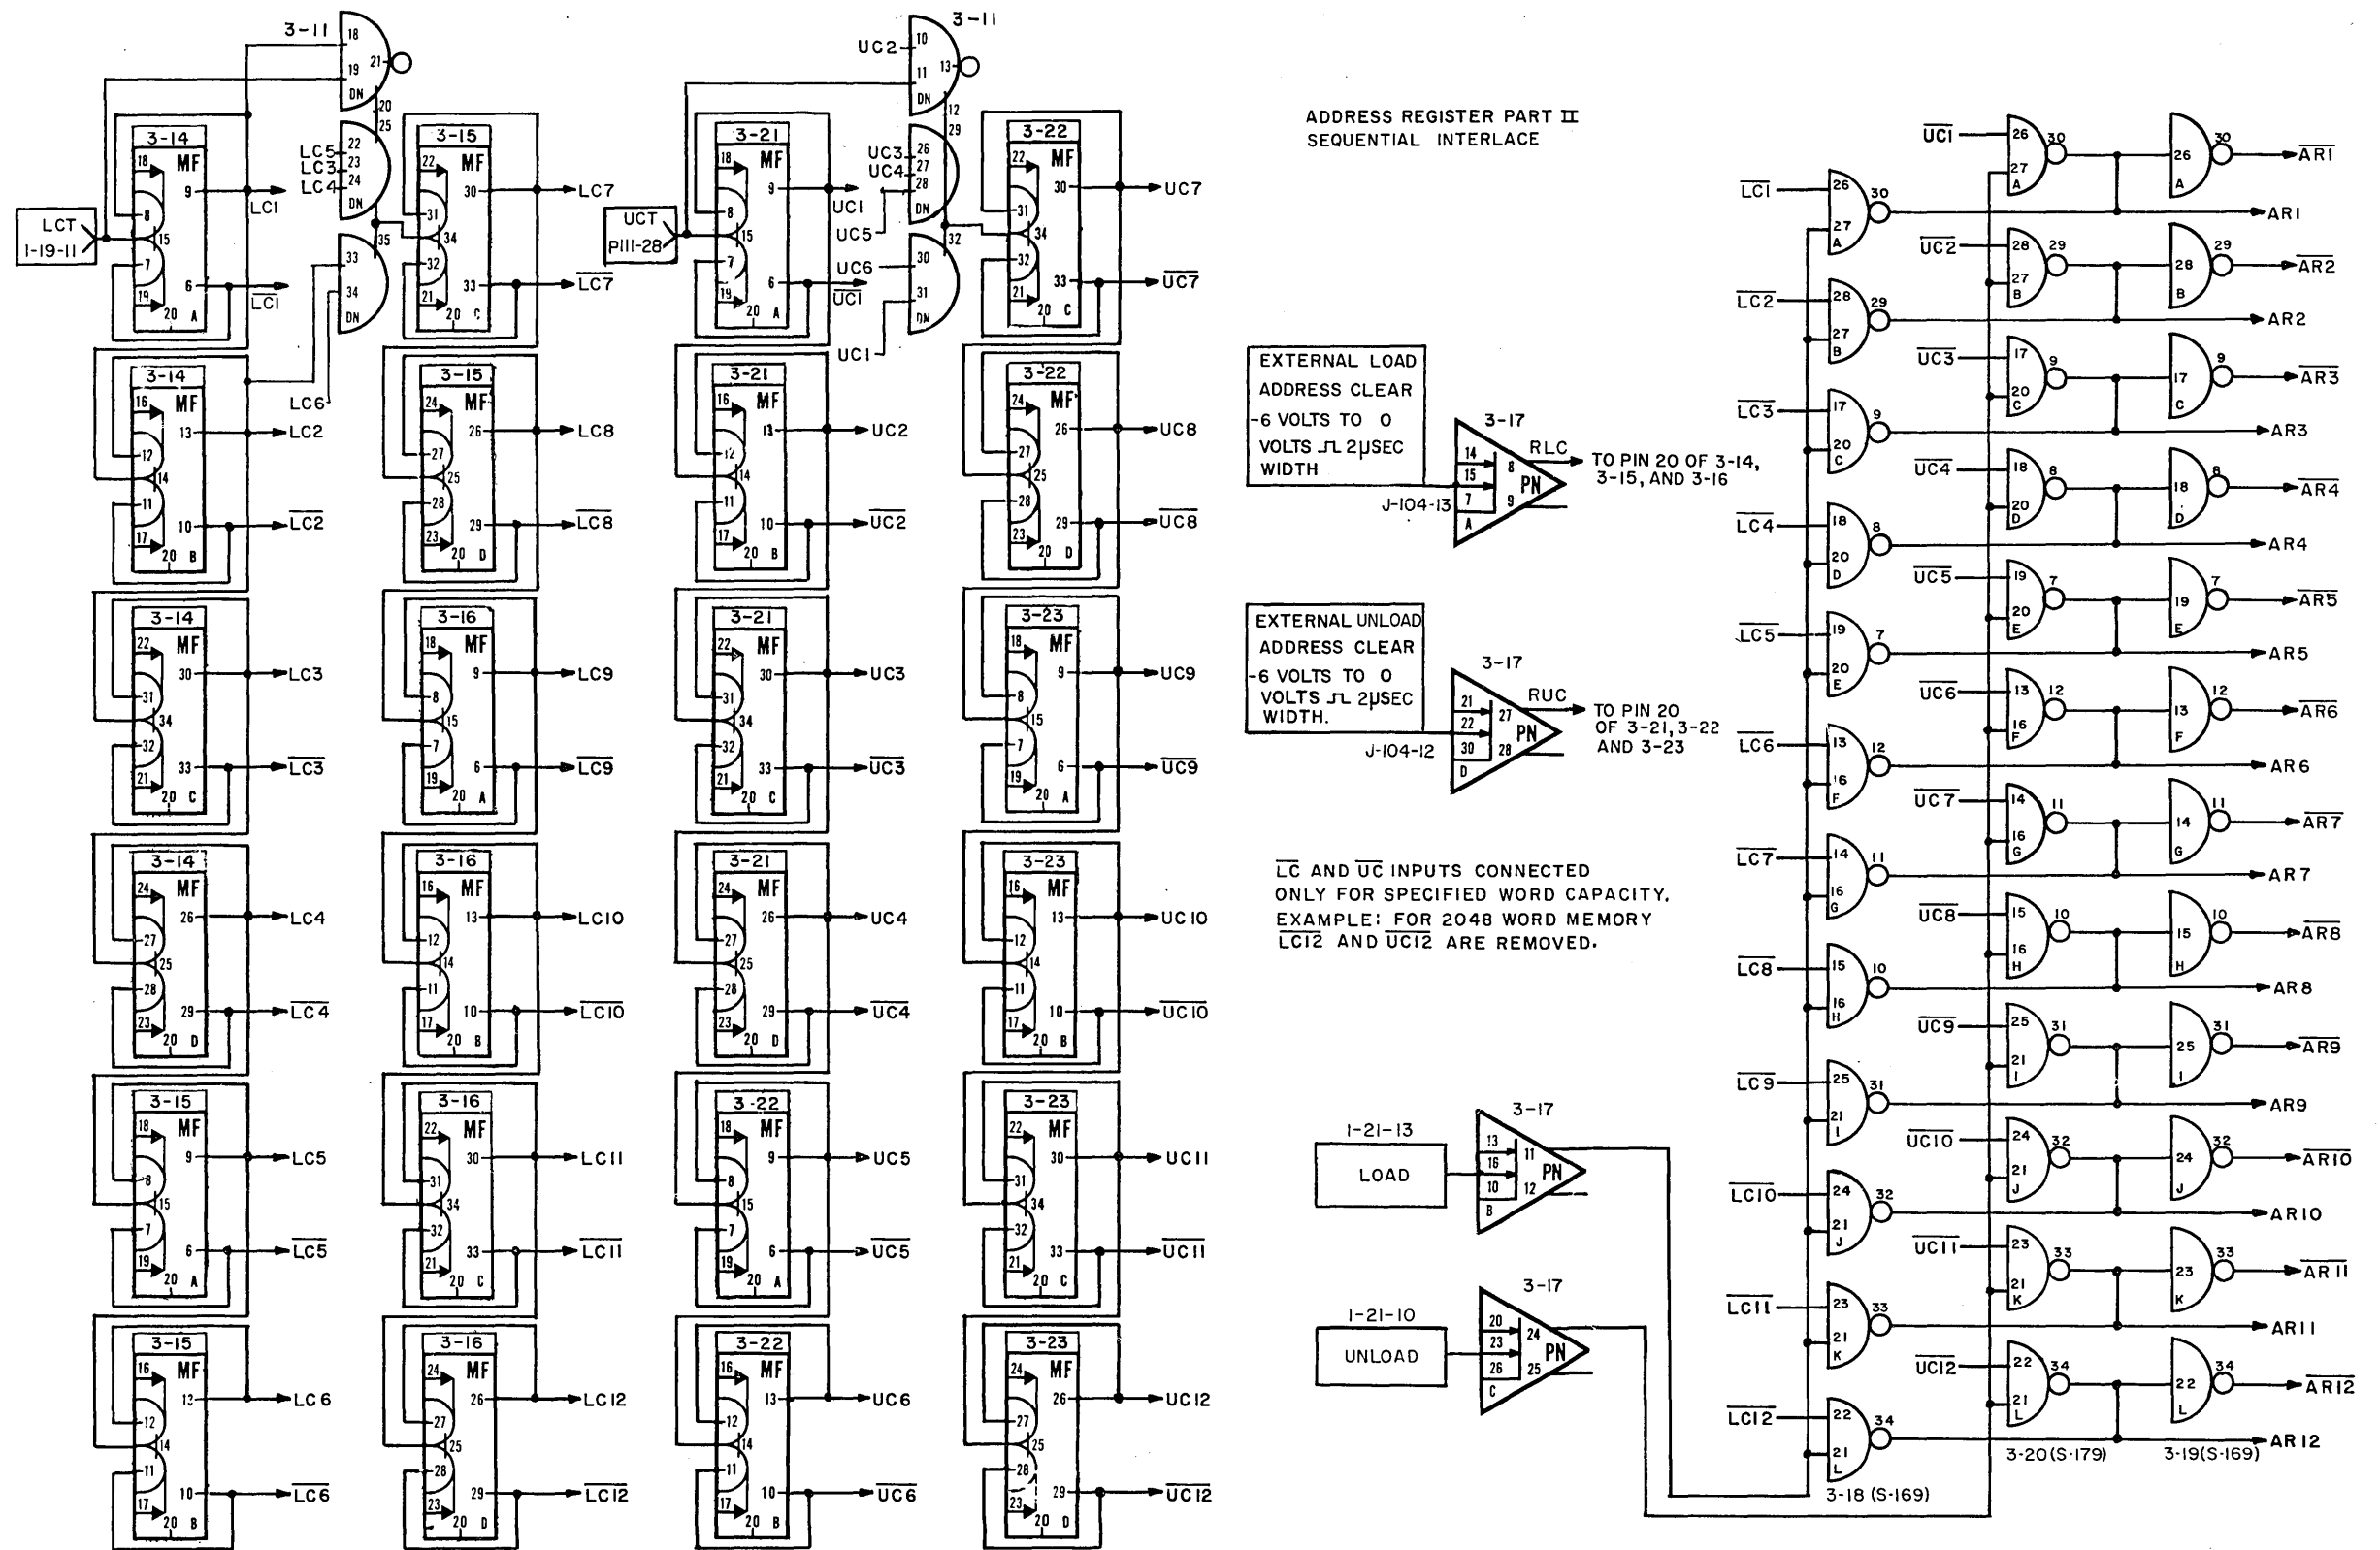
ADDRESS REGISTER PART II
SEQUENTIAL INTERLACE

3-11
18
19
21
DN
20
25
LC5 22
LC3 23
LC4 24
DN
35
33
34
DN
LC6

LCT
1-19-11

3-14 MF
18
9
8
15
7
19
6
20 A
LC1
$\overline{LC1}$

3-14 MF
16
13
12
14
11
17
10
20 B
LC2
$\overline{LC2}$

3-14 MF
22
30
31
34
32
21
33
20 C
LC3
$\overline{LC3}$

3-14 MF
24
26
27
25
28
23
29
20 D
LC4
$\overline{LC4}$

3-15 MF
18
9
8
15
7
19
6
20 A
LC5
$\overline{LC5}$

3-15 MF
16
13
12
14
11
17
10
20 B
LC6
$\overline{LC6}$

3-15 MF
22
30
31
34
32
21
33
20 C
LC7
$\overline{LC7}$

3-15 MF
24
26
27
25
28
23
29
20 D
LC8
$\overline{LC8}$

3-16 MF
18
9
8
15
7
19
6
20 A
LC9
$\overline{LC9}$

3-16 MF
16
13
12
14
11
17
10
20 B
LC10
$\overline{LC10}$

3-16 MF
22
30
31
34
32
21
33
20 C
LC11
$\overline{LC11}$

3-16 MF
24
26
27
25
28
23
29
20 D
LC12
$\overline{LC12}$

3-11
UC2 10
11
13
DN
12
29
UC3 26
UC4 27
28
DN
UC5
32
UC6 30
31
DN
UC1

UCT
P111-28

3-21 MF
18
9
8
15
7
19
6
20 A
UC1
$\overline{UC1}$

3-21 MF
16
13
12
14
11
17
10
20 B
UC2
$\overline{UC2}$

3-21 MF
22
30
31
34
32
21
33
20 C
UC3
$\overline{UC3}$

3-21 MF
24
26
27
25
28
23
29
20 D
UC4
$\overline{UC4}$

3-22 MF
18
9
8
15
7
19
6
20 A
UC5
$\overline{UC5}$

3-22 MF
16
13
12
14
11
17
10
20 B
UC6
$\overline{UC6}$

3-22 MF
22
30
31
34
32
21
33
20 C
UC7
$\overline{UC7}$

3-22 MF
24
26
27
25
28
23
29
20 D
UC8
$\overline{UC8}$

3-23 MF
18
9
8
15
7
19
6
20 A
UC9
$\overline{UC9}$

3-23 MF
16
13
12
14
11
17
10
20 B
UC10
$\overline{UC10}$

3-23 MF
22
30
31
34
32
21
33
20 C
UC11
$\overline{UC11}$

3-23 MF
24
26
27
25
28
23
29
20 D
UC12
$\overline{UC12}$

EXTERNAL LOAD
ADDRESS CLEAR
-6 VOLTS TO 0
VOLTS ⎍ 2μSEC
WIDTH
3-17
14
15
7
A
8
9
PN
RLC
J-104-13
TO PIN 20 OF 3-14, 3-15, AND 3-16

EXTERNAL UNLOAD
ADDRESS CLEAR
-6 VOLTS TO 0
VOLTS ⎍ 2μSEC
WIDTH.
3-17
21
22
30
D
27
28
PN
RUC
J-104-12
TO PIN 20 OF 3-21, 3-22 AND 3-23

$\overline{LC}$ AND $\overline{UC}$ INPUTS CONNECTED ONLY FOR SPECIFIED WORD CAPACITY. EXAMPLE: FOR 2048 WORD MEMORY $\overline{LC12}$ AND $\overline{UC12}$ ARE REMOVED.

1-21-13
LOAD
3-17
13
16
10
B
11
12
PN

1-21-10
UNLOAD
3-17
20
23
26
C
24
25
PN

$\overline{LC1}$ 26 27 A 30
$\overline{LC2}$ 28 27 B 29
$\overline{LC3}$ 17 20 C 9
$\overline{LC4}$ 18 20 D 8
$\overline{LC5}$ 19 20 E 7
$\overline{LC6}$ 13 16 F 12
$\overline{LC7}$ 14 16 G 11
$\overline{LC8}$ 15 16 H 10
$\overline{LC9}$ 25 21 I 31
$\overline{LC10}$ 24 21 J 32
$\overline{LC11}$ 23 21 K 33
$\overline{LC12}$ 22 21 L 34
3-18 (S-169)

$\overline{UC1}$ 26 27 A 30
$\overline{UC2}$ 28 27 B 29
$\overline{UC3}$ 17 20 C 9
$\overline{UC4}$ 18 20 D 8
$\overline{UC5}$ 19 20 E 7
$\overline{UC6}$ 13 16 F 12
$\overline{UC7}$ 14 16 G 11
$\overline{UC8}$ 15 16 H 10
$\overline{UC9}$ 25 21 I 31
$\overline{UC10}$ 24 21 J 32
$\overline{UC11}$ 23 21 K 33
$\overline{UC12}$ 22 21 L 34
3-20 (S-179)

26 A 30 $\overline{AR1}$
28 B 29 $\overline{AR2}$
17 C 9 $\overline{AR3}$
18 D 8 $\overline{AR4}$
19 E 7 $\overline{AR5}$
13 F 12 $\overline{AR6}$
14 G 11 $\overline{AR7}$
15 H 10 $\overline{AR8}$
25 I 31 $\overline{AR9}$
24 J 32 $\overline{AR10}$
23 K 33 $\overline{AR11}$
22 L 34 $\overline{AR12}$
3-19 (S-169)

AR1
AR2
AR3
AR4
AR5
AR6
AR7
AR8
AR9
AR10
AR11
AR12